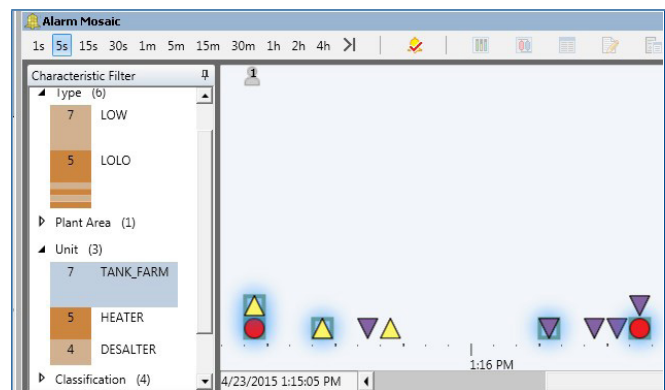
Alarm Mosaic

1s 5s 15s 30s 1m 5m 15m 30m 1h 2h 4h >|

Characteristic Filter

Type (6)

7 LOW

5 LOLO

Plant Area (1)

Unit (3)

7 TANK_FARM

5 HEATER

4 DESALTER

Classification (4)

1

1:16 PM

4/23/2015 1:15:05 PM